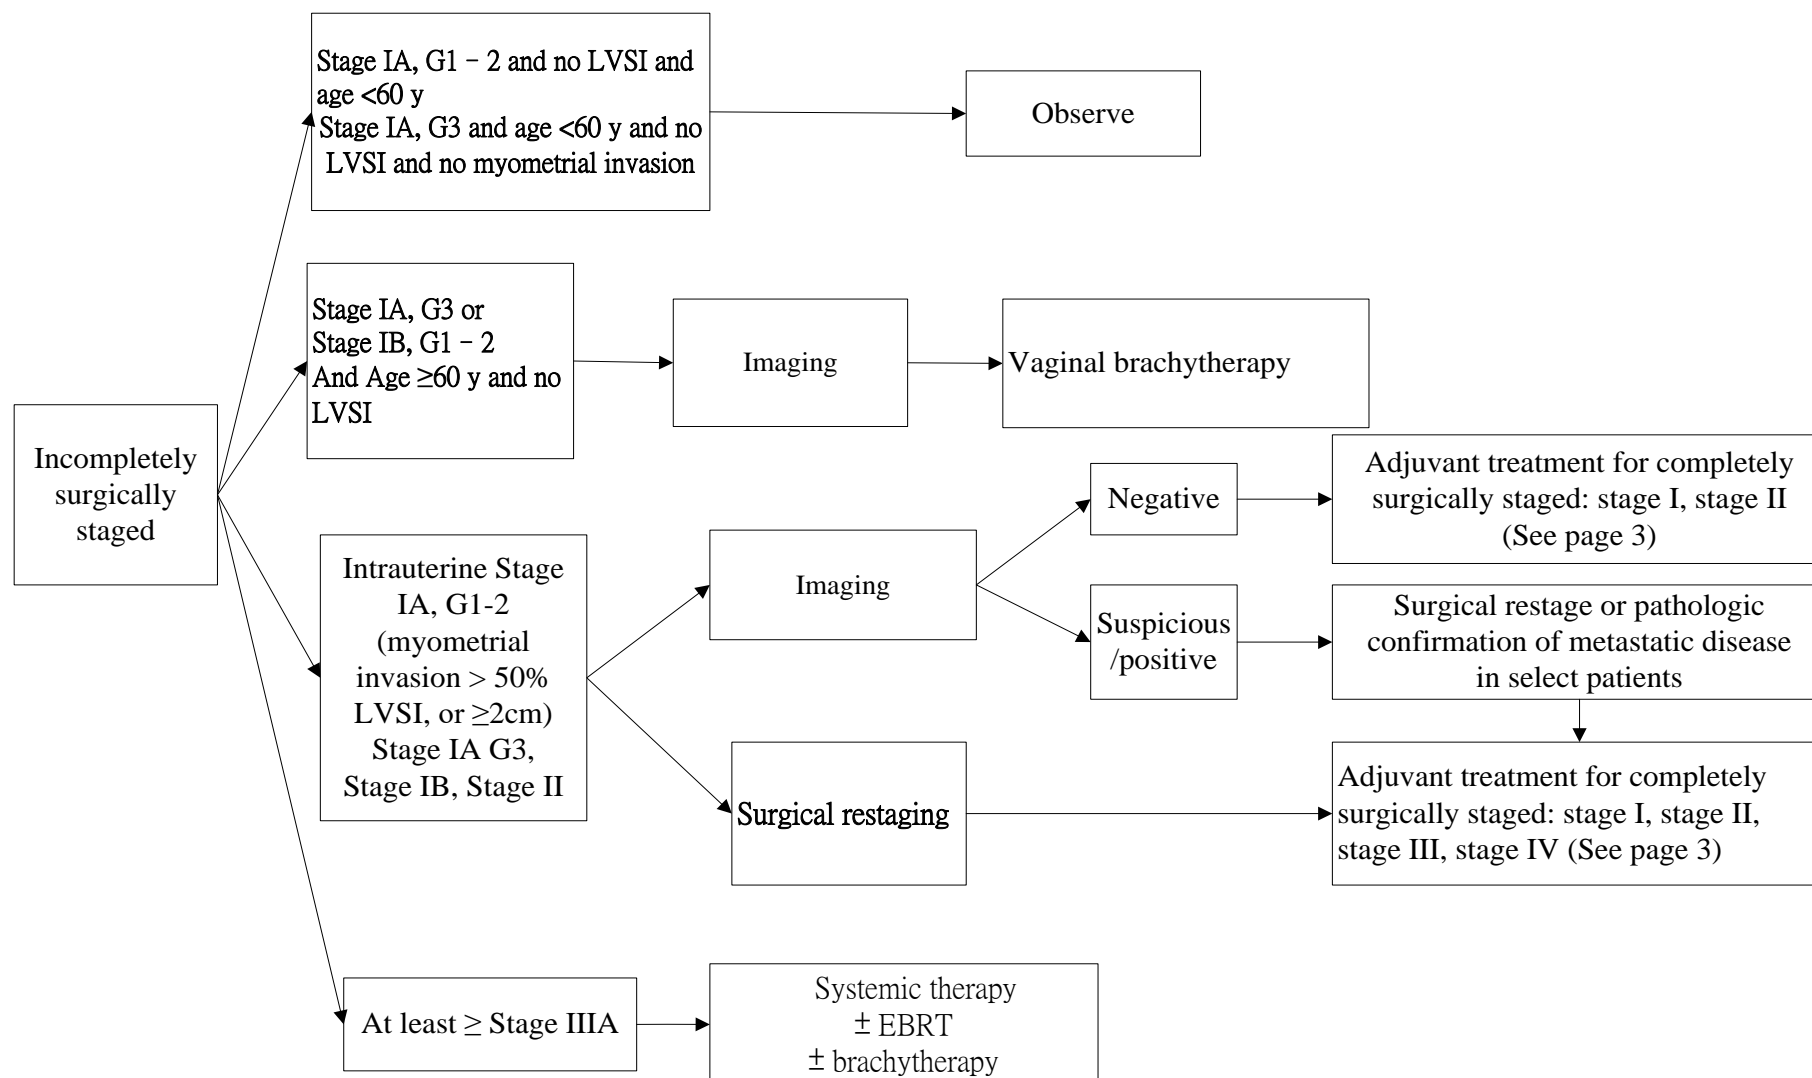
Incompletely surgically staged

Stage IA, G1 – 2 and no LVSI and age <60 y
Stage IA, G3 and age <60 y and no LVSI and no myometrial invasion

Observe

Stage IA, G3 or
Stage IB, G1 – 2
And Age ≥60 y and no LVSI

Imaging

Vaginal brachytherapy

Intrauterine Stage IA, G1-2 (myometrial invasion > 50% LVSI, or ≥2cm)
Stage IA G3, Stage IB, Stage II

Imaging

Negative

Adjuvant treatment for completely surgically staged: stage I, stage II (See page 3)

Suspicious /positive

Surgical restage or pathologic confirmation of metastatic disease in select patients

Surgical restaging

Adjuvant treatment for completely surgically staged: stage I, stage II, stage III, stage IV (See page 3)

At least ≥ Stage IIIA

Systemic therapy
± EBRT
± brachytherapy